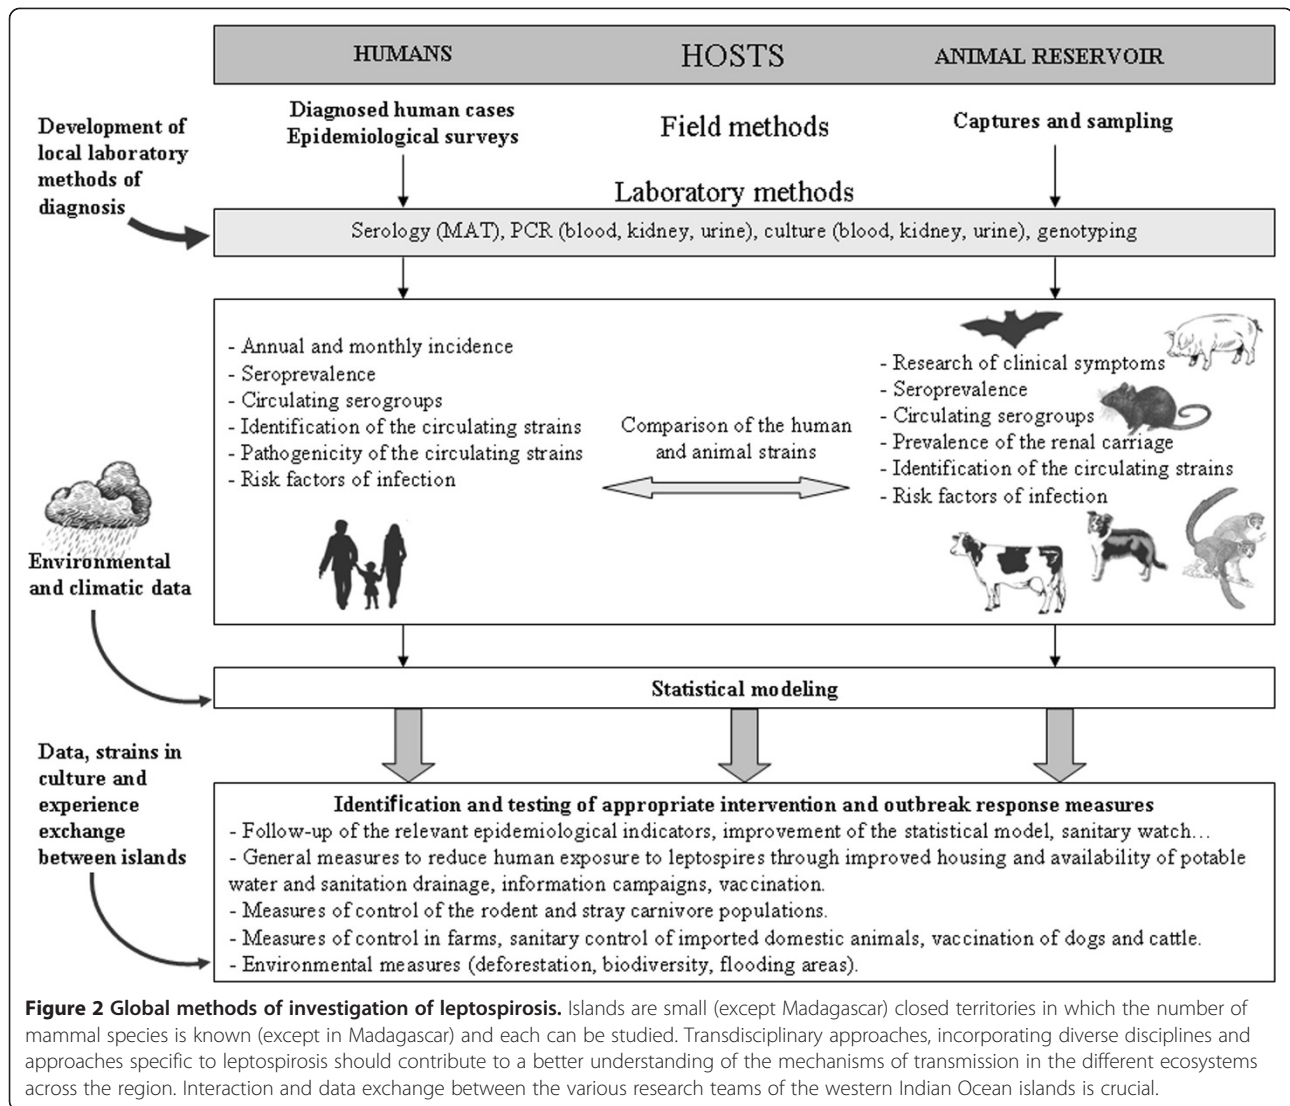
HUMANS HOSTS ANIMAL RESERVOIR

Diagnosed human cases
Epidemiological surveys

Field methods

Captures and sampling

Development of local laboratory methods of diagnosis

Laboratory methods

Serology (MAT), PCR (blood, kidney, urine), culture (blood, kidney, urine), genotyping

- Annual and monthly incidence
- Seroprevalence
- Circulating serogroups
- Identification of the circulating strains
- Pathogenicity of the circulating strains
- Risk factors of infection

Comparison of the human and animal strains

- Research of clinical symptoms
- Seroprevalence
- Circulating serogroups
- Prevalence of the renal carriage
- Identification of the circulating strains
- Risk factors of infection

Environmental and climatic data

Statistical modeling

Data, strains in culture and experience exchange between islands

Identification and testing of appropriate intervention and outbreak response measures
- Follow-up of the relevant epidemiological indicators, improvement of the statistical model, sanitary watch…
- General measures to reduce human exposure to leptospires through improved housing and availability of potable water and sanitation drainage, information campaigns, vaccination.
- Measures of control of the rodent and stray carnivore populations.
- Measures of control in farms, sanitary control of imported domestic animals, vaccination of dogs and cattle.
- Environmental measures (deforestation, biodiversity, flooding areas).

Figure 2 Global methods of investigation of leptospirosis. Islands are small (except Madagascar) closed territories in which the number of mammal species is known (except in Madagascar) and each can be studied. Transdisciplinary approaches, incorporating diverse disciplines and approaches specific to leptospirosis should contribute to a better understanding of the mechanisms of transmission in the different ecosystems across the region. Interaction and data exchange between the various research teams of the western Indian Ocean islands is crucial.